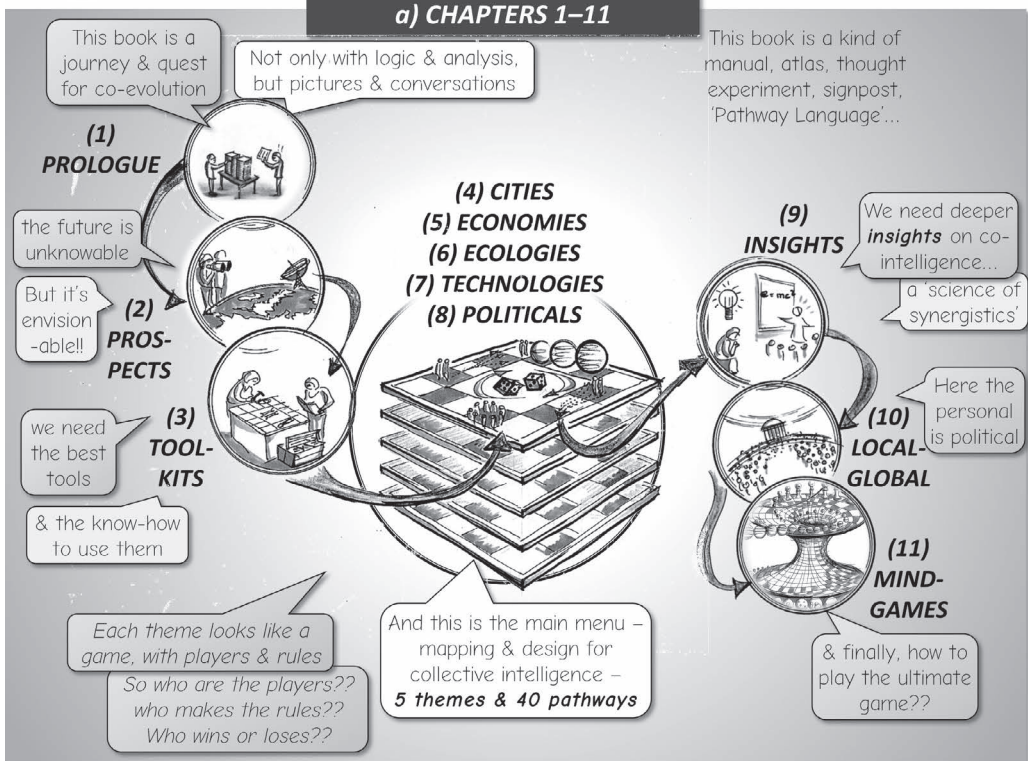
a) CHAPTERS 1–11

This book is a journey & quest for co-evolution

Not only with logic & analysis, but pictures & conversations

This book is a kind of manual, atlas, thought experiment, signpost, 'Pathway Language'...

(1) PROLOGUE

the future is unknowable

But it's envision-able!!

(2) PROSPECTS

(4) CITIES
(5) ECONOMIES
(6) ECOLOGIES
(7) TECHNOLOGIES
(8) POLITICALS

(9) INSIGHTS

We need deeper insights on co-intelligence...

a 'science of synergistics'

$E=mc^2$

(3) TOOL-KITS

we need the best tools

& the know-how to use them

Here the personal is political

(10) LOCAL-GLOBAL

(11) MIND-GAMES

Each theme looks like a game, with players & rules

So who are the players?? who makes the rules?? Who wins or loses??

And this is the main menu – mapping & design for collective intelligence – 5 themes & 40 pathways

& finally, how to play the ultimate game??